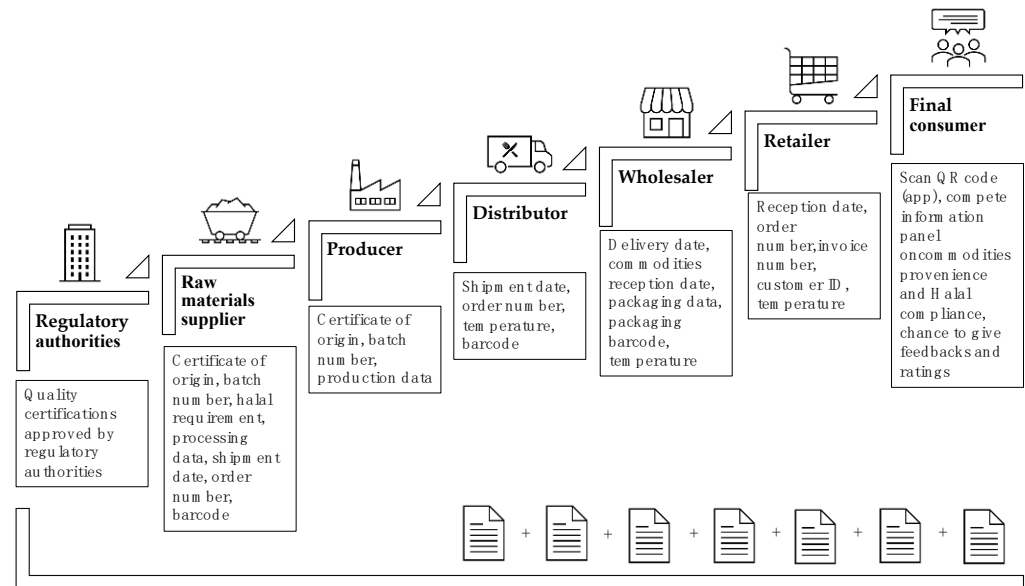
Regulatory authorities

Quality certifications approved by regulatory authorities

Raw materials supplier

Certificate of origin, batch number, halal requirement, processing data, shipment date, order number, barcode

Producer

Certificate of origin, batch number, production data

Distributor

Shipment date, order number, temperature, barcode

Wholesaler

Delivery date, commodities reception date, packaging data, packaging barcode, temperature

Retailer

Reception date, order number,invoice number, customer ID, temperature

Final consumer

Scan QR code (app), compete information panel oncommodities provenience and Halal compliance, chance to give feedbacks and ratings

+ + + + + +